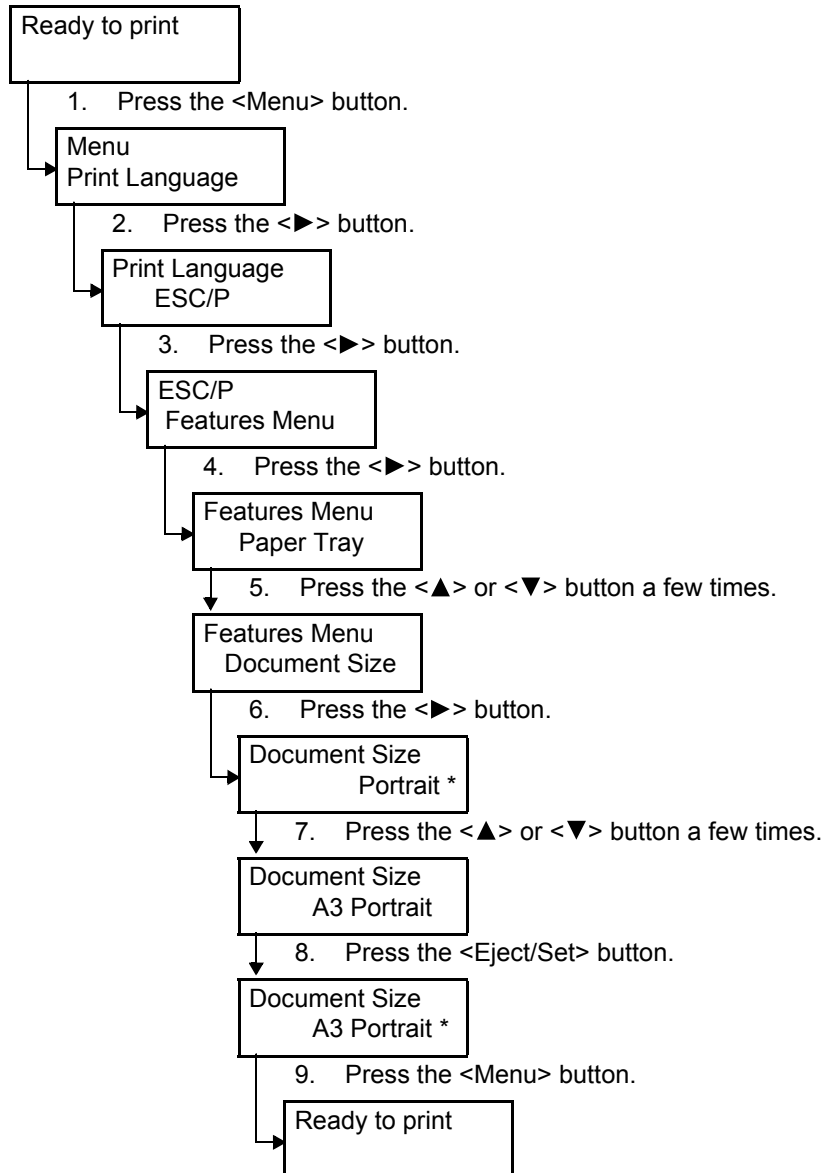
Ready to print

1. Press the <Menu> button.

Menu
Print Language

2. Press the <►> button.

Print Language
ESC/P

3. Press the <►> button.

ESC/P
Features Menu

4. Press the <►> button.

Features Menu
Paper Tray

5. Press the <▲> or <▼> button a few times.

Features Menu
Document Size

6. Press the <►> button.

Document Size
Portrait *

7. Press the <▲> or <▼> button a few times.

Document Size
A3 Portrait

8. Press the <Eject/Set> button.

Document Size
A3 Portrait *

9. Press the <Menu> button.

Ready to print